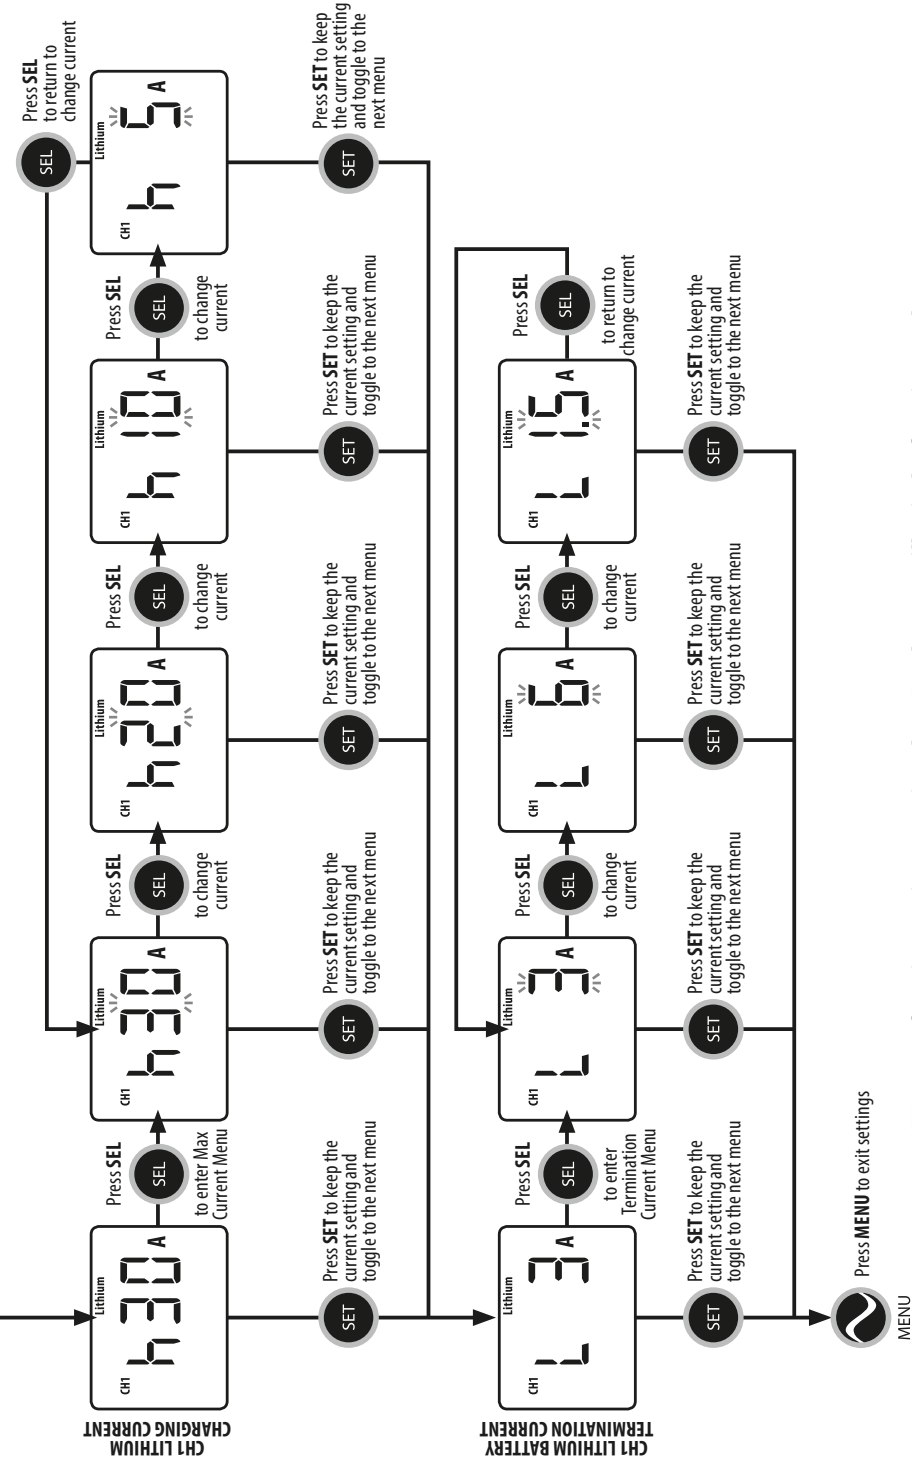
CH1 LITHIUM CHARGING CURRENT

CH1 Lithium hC 30 A

Press SEL

SEL

to enter Max Current Menu

CH1 Lithium hC 30 A

Press SEL

SEL

to change current

CH1 Lithium hC 20 A

Press SEL

SEL

to change current

CH1 Lithium hC 10 A

Press SEL

SEL

to change current

CH1 Lithium hC 5 A

SEL

Press SEL to return to change current

SET

Press SET to keep the current setting and toggle to the next menu

SET

Press SET to keep the current setting and toggle to the next menu

SET

Press SET to keep the current setting and toggle to the next menu

SET

Press SET to keep the current setting and toggle to the next menu

SET

Press SET to keep the current setting and toggle to the next menu

CH1 LITHIUM BATTERY TERMINATION CURRENT

CH1 Lithium LC 3 A

Press SEL

SEL

to enter Termination Current Menu

CH1 Lithium LC 3 A

Press SEL

SEL

to change current

CH1 Lithium LC 0.6 A

Press SEL

SEL

to change current

CH1 Lithium LC 1.5 A

Press SEL

SEL

to return to change current

SET

Press SET to keep the current setting and toggle to the next menu

SET

Press SET to keep the current setting and toggle to the next menu

SET

Press SET to keep the current setting and toggle to the next menu

SET

Press SET to keep the current setting and toggle to the next menu

MENU

Press MENU to exit settings